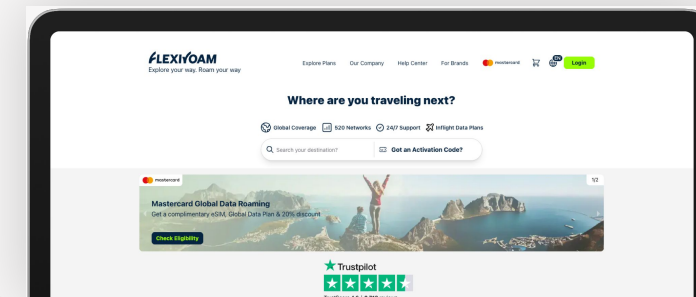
FLEXIROAM
Explore your way. Roam your way

Explore Plans Our Company Help Center For Brands mastercard Login

Where are you traveling next?

Global Coverage 520 Networks 24/7 Support Inflight Data Plans

Search your destination? Get an Activation Code?

mastercard 1/2

Mastercard Global Data Roaming
Get a complimentary eSIM, Global Data Plan & 20% discount

Check Eligibility

Trustpilot

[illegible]